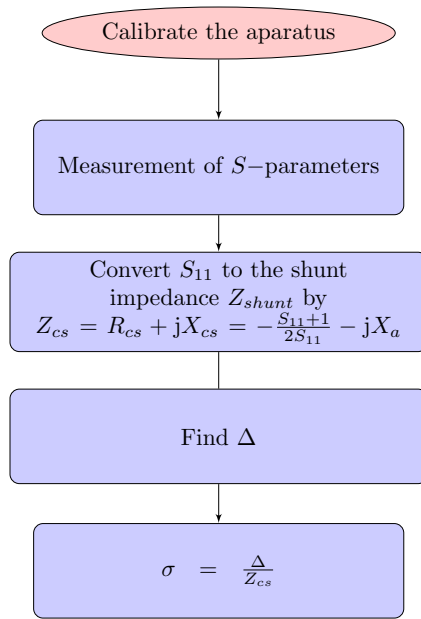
Calibrate the apparatus

Measurement of $S-$parameters

Convert $S_{11}$ to the shunt impedance $Z_{shunt}$ by $Z_{cs} = R_{cs} + \mathrm{j}X_{cs} = -\frac{S_{11}+1}{2S_{11}} - \mathrm{j}X_a$

Find $\Delta$

$\sigma = \frac{\Delta}{Z_{cs}}$